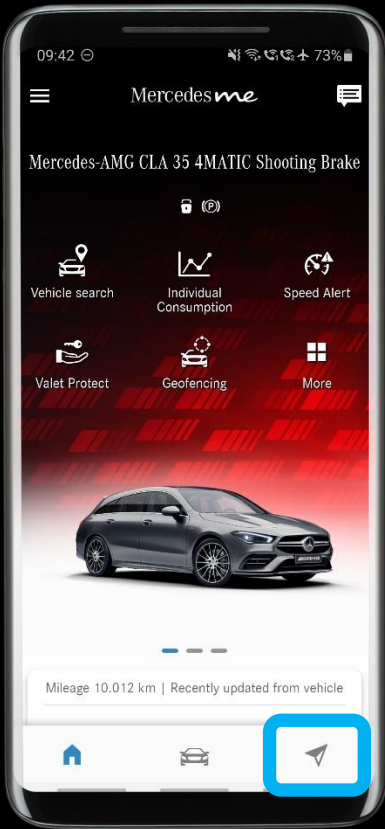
09:42 73%

Mercedes me

Mercedes-AMG CLA 35 4MATIC Shooting Brake

Vehicle search

Individual Consumption

Speed Alert

Valet Protect

Geofencing

More

Mileage 10.012 km | Recently updated from vehicle